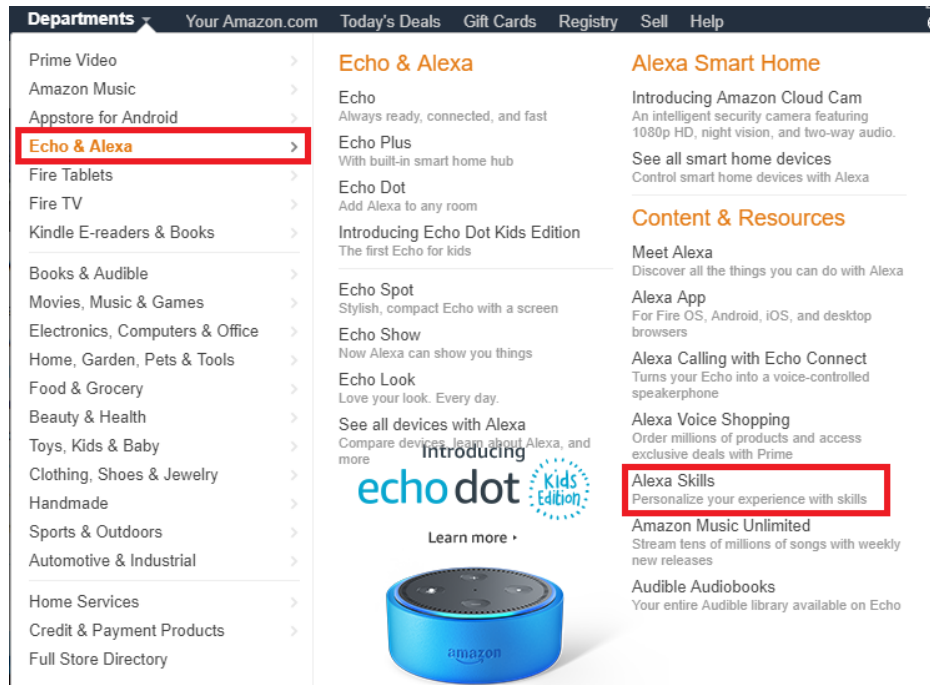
Departments Your Amazon.com Today's Deals Gift Cards Registry Sell Help

Prime Video
Amazon Music
Appstore for Android
Echo & Alexa
Fire Tablets
Fire TV
Kindle E-readers & Books

Books & Audible
Movies, Music & Games
Electronics, Computers & Office
Home, Garden, Pets & Tools
Food & Grocery
Beauty & Health
Toys, Kids & Baby
Clothing, Shoes & Jewelry
Handmade
Sports & Outdoors
Automotive & Industrial

Home Services
Credit & Payment Products
Full Store Directory

Echo & Alexa

Echo
Always ready, connected, and fast

Echo Plus
With built-in smart home hub

Echo Dot
Add Alexa to any room

Introducing Echo Dot Kids Edition
The first Echo for kids

Echo Spot
Stylish, compact Echo with a screen

Echo Show
Now Alexa can show you things

Echo Look
Love your look. Every day.

See all devices with Alexa
Compare devices, learn about Alexa, and more

Introducing
echo dot Kids Edition
Learn more ›

amazon

Alexa Smart Home

Introducing Amazon Cloud Cam
An intelligent security camera featuring 1080p HD, night vision, and two-way audio.

See all smart home devices
Control smart home devices with Alexa

Content & Resources

Meet Alexa
Discover all the things you can do with Alexa

Alexa App
For Fire OS, Android, iOS, and desktop browsers

Alexa Calling with Echo Connect
Turns your Echo into a voice-controlled speakerphone

Alexa Voice Shopping
Order millions of products and access exclusive deals with Prime

Alexa Skills
Personalize your experience with skills

Amazon Music Unlimited
Stream tens of millions of songs with weekly new releases

Audible Audiobooks
Your entire Audible library available on Echo